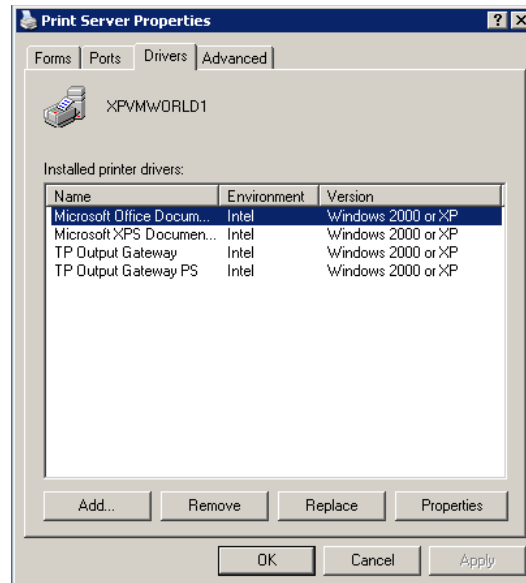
Print Server Properties

? X

Forms | Ports | Drivers | Advanced

XPVMWORLD1

Installed printer drivers:

| Name | Environment | Version |
|---|---|---|
| Microsoft Office Docum... | Intel | Windows 2000 or XP |
| Microsoft XPS Documen... | Intel | Windows 2000 or XP |
| TP Output Gateway | Intel | Windows 2000 or XP |
| TP Output Gateway PS | Intel | Windows 2000 or XP |

Add... | Remove | Replace | Properties

OK | Cancel | Apply